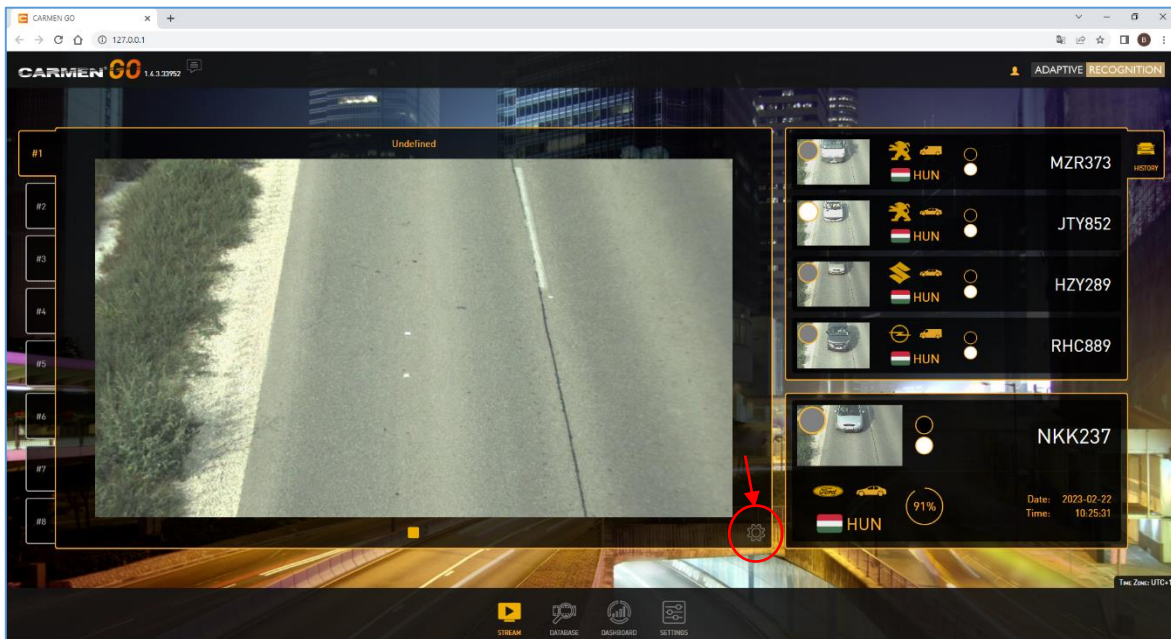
CARMEN GO ×  +
127.0.0.1
CARMEN GO 1.4.3.33952
ADAPTIVE RECOGNITION
#1
#2
#3
#4
#5
#6
#7
#8
Undefined
MZR373
HUN
JTY852
HUN
HZY289
HUN
RHC889
HUN
HISTORY
NKK237
91%
HUN
Date: 2023-02-22
Time: 10:25:31
Time Zone: UTC+1
STREAM
DATABASE
DASHBOARD
SETTINGS